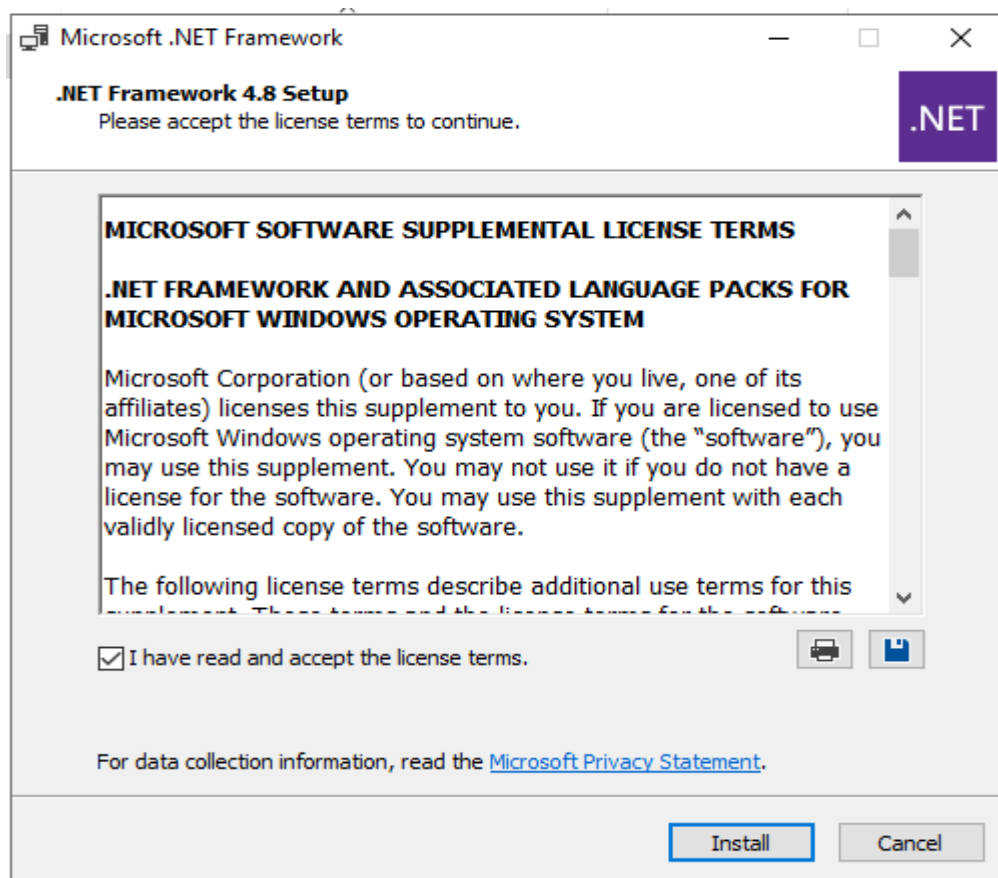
Microsoft .NET Framework

.NET Framework 4.8 Setup
Please accept the license terms to continue.

.NET

MICROSOFT SOFTWARE SUPPLEMENTAL LICENSE TERMS

.NET FRAMEWORK AND ASSOCIATED LANGUAGE PACKS FOR MICROSOFT WINDOWS OPERATING SYSTEM

Microsoft Corporation (or based on where you live, one of its affiliates) licenses this supplement to you. If you are licensed to use Microsoft Windows operating system software (the "software"), you may use this supplement. You may not use it if you do not have a license for the software. You may use this supplement with each validly licensed copy of the software.

The following license terms describe additional use terms for this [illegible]

I have read and accept the license terms.

For data collection information, read the Microsoft Privacy Statement.

Install Cancel